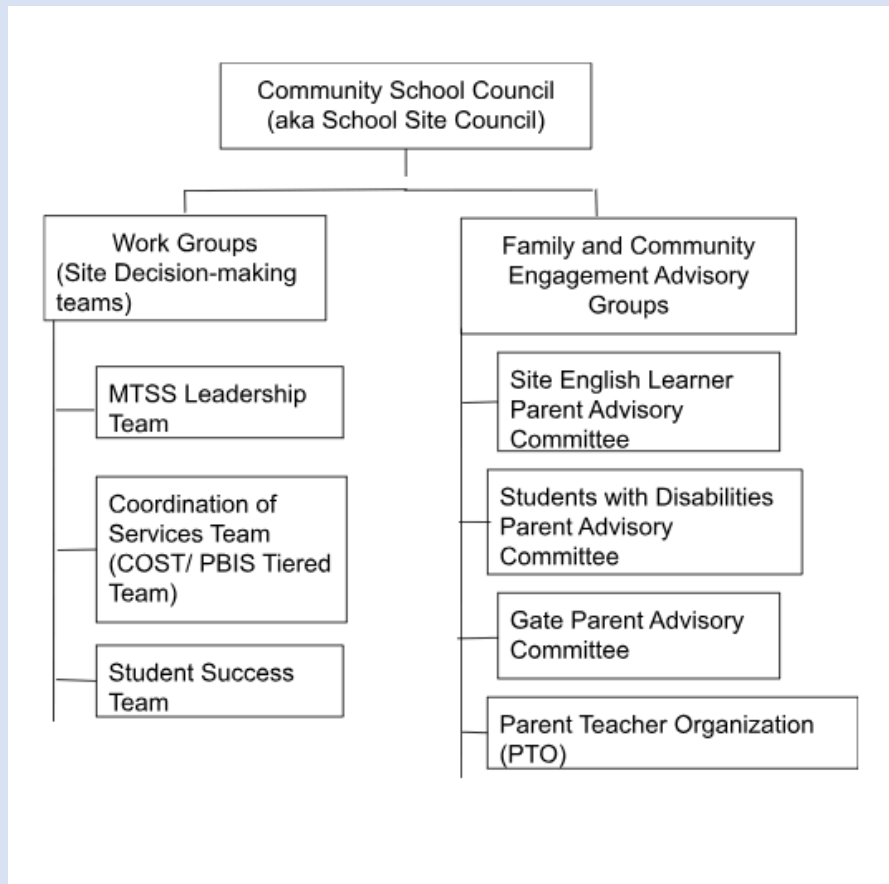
Community School Council
(aka School Site Council)

Work Groups
(Site Decision-making teams)

MTSS Leadership Team

Coordination of Services Team (COST/ PBIS Tiered Team)

Student Success Team

Family and Community Engagement Advisory Groups

Site English Learner Parent Advisory Committee

Students with Disabilities Parent Advisory Committee

Gate Parent Advisory Committee

Parent Teacher Organization (PTO)